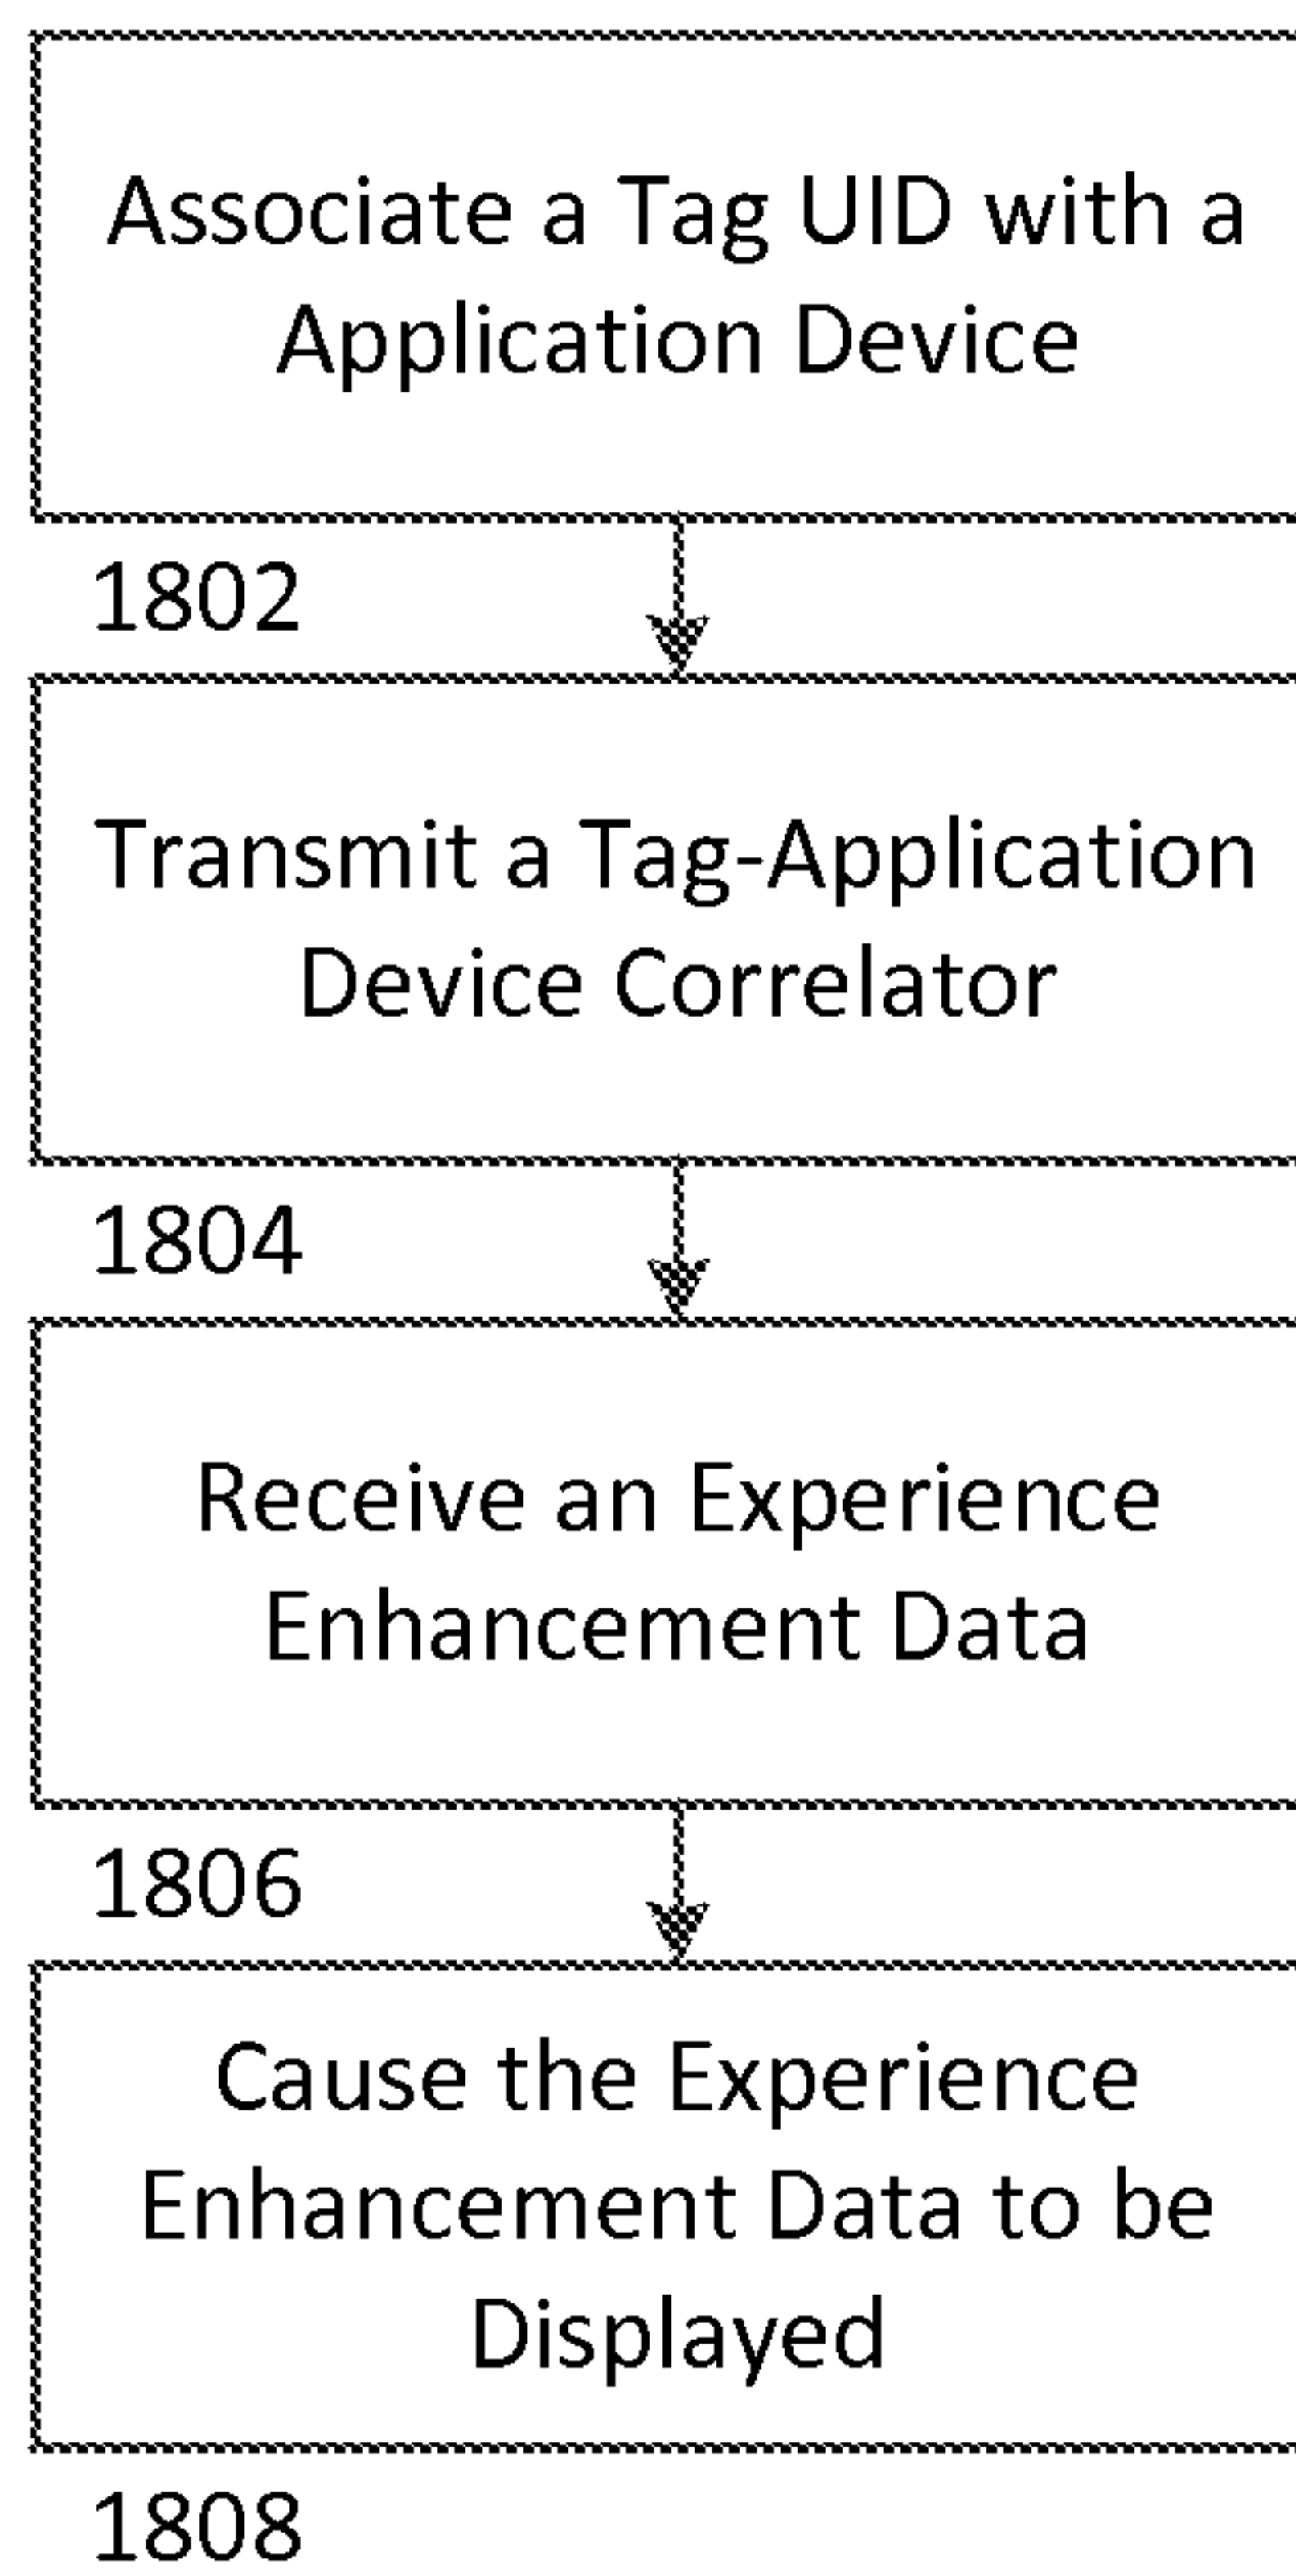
Associate a Tag UID with a Application Device

1802

Transmit a Tag-Application Device Correlator

1804

Receive an Experience Enhancement Data

1806

Cause the Experience Enhancement Data to be Displayed

1808